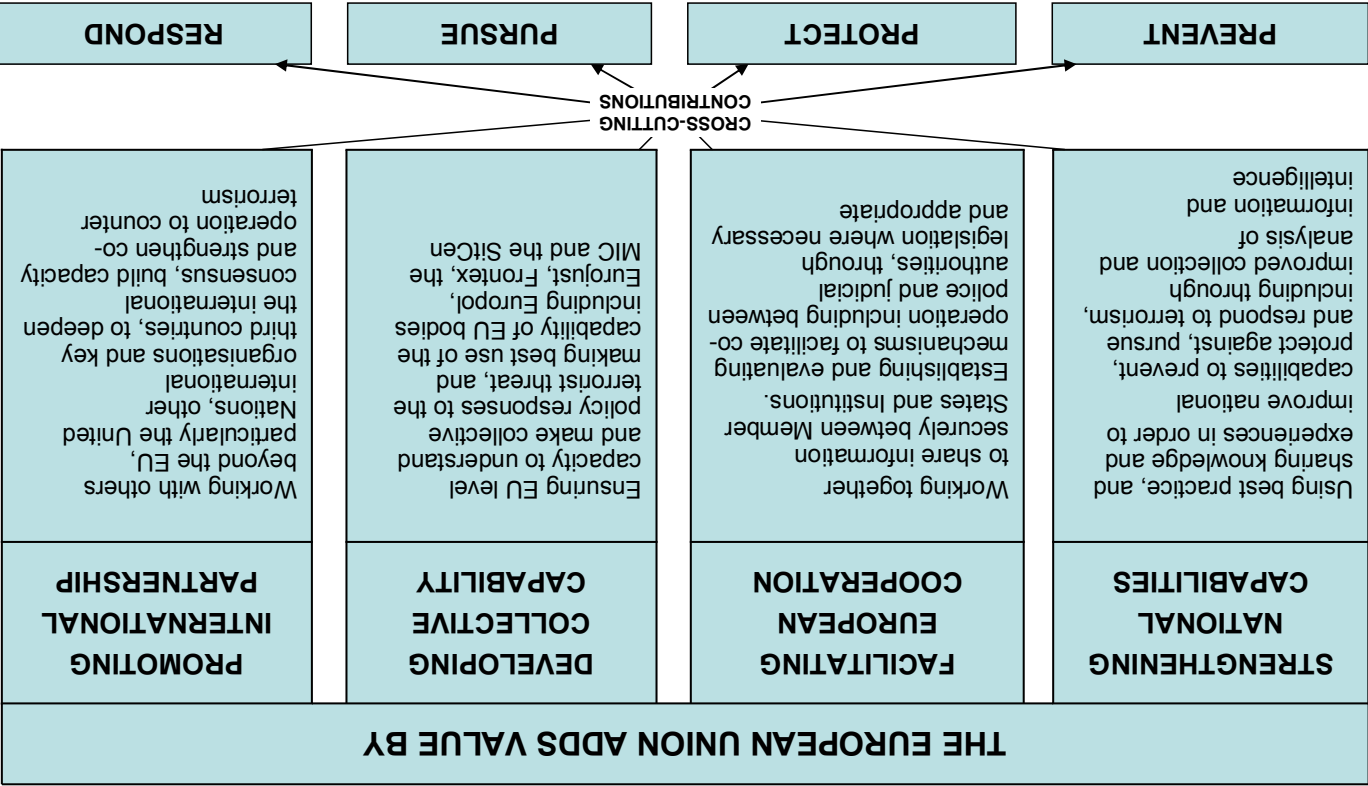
THE EUROPEAN UNION ADDS VALUE BY

STRENGTHENING NATIONAL CAPABILITIES

Using best practice, and sharing knowledge and experiences in order to improve national capabilities to prevent, protect against, pursue and respond to terrorism, including through improved collection and analysis of information and intelligence

FACILITATING EUROPEAN COOPERATION

Working together to share information securely between Member States and Institutions. Establishing and evaluating mechanisms to facilitate co-operation including between police and judicial authorities, through legislation where necessary and appropriate

DEVELOPING COLLECTIVE CAPABILITY

Ensuring EU level capacity to understand and make collective policy responses to the terrorist threat, and making best use of the capability of EU bodies including Europol, Eurojust, Frontex, the MIC and the SitCen

PROMOTING INTERNATIONAL PARTNERSHIP

Working with others beyond the EU, particularly the United Nations, other international organisations and key third countries, to deepen the international consensus, build capacity and strengthen co-operation to counter terrorism

CROSS-CUTTING CONTRIBUTIONS

PREVENT

PROTECT

PURSUE

RESPOND